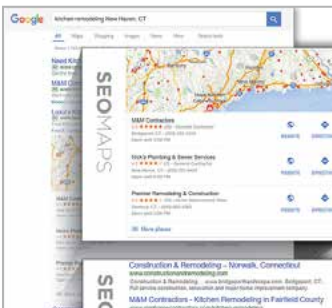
Google kitchen remodeling New Haven, CT

SEOMAPS

M&M Contractors

Nick's Plumbing & Sewer Services

Premier Remodeling & Construction

More places

WEBSITE DIRECTIONS
WEBSITE DIRECTIONS
WEBSITE DIRECTIONS

Construction & Remodeling – Norwalk, Connecticut
www.constructionandremodeling.com

M&M Contractors - Kitchen Remodeling in Fairfield County

SEO